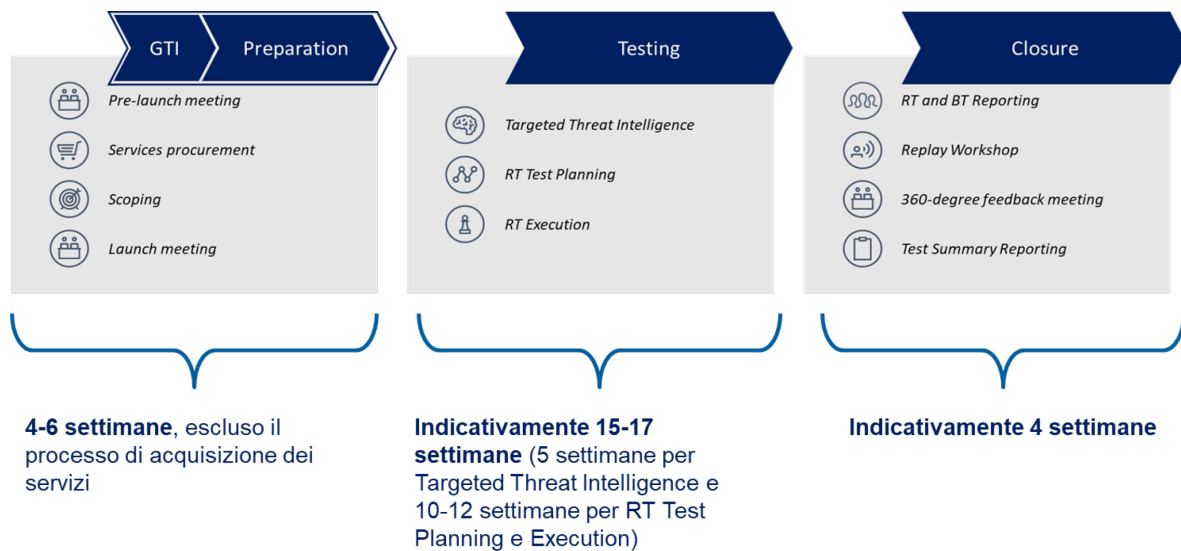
GTI

Preparation

Pre-launch meeting

Services procurement

Scoping

Launch meeting

Testing

Targeted Threat Intelligence

RT Test Planning

RT Execution

Closure

RT and BT Reporting

Replay Workshop

360-degree feedback meeting

Test Summary Reporting

**4-6 settimane**, escluso il processo di acquisizione dei servizi

**Indicativamente 15-17 settimane** (5 settimane per Targeted Threat Intelligence e 10-12 settimane per RT Test Planning e Execution)

**Indicativamente 4 settimane**